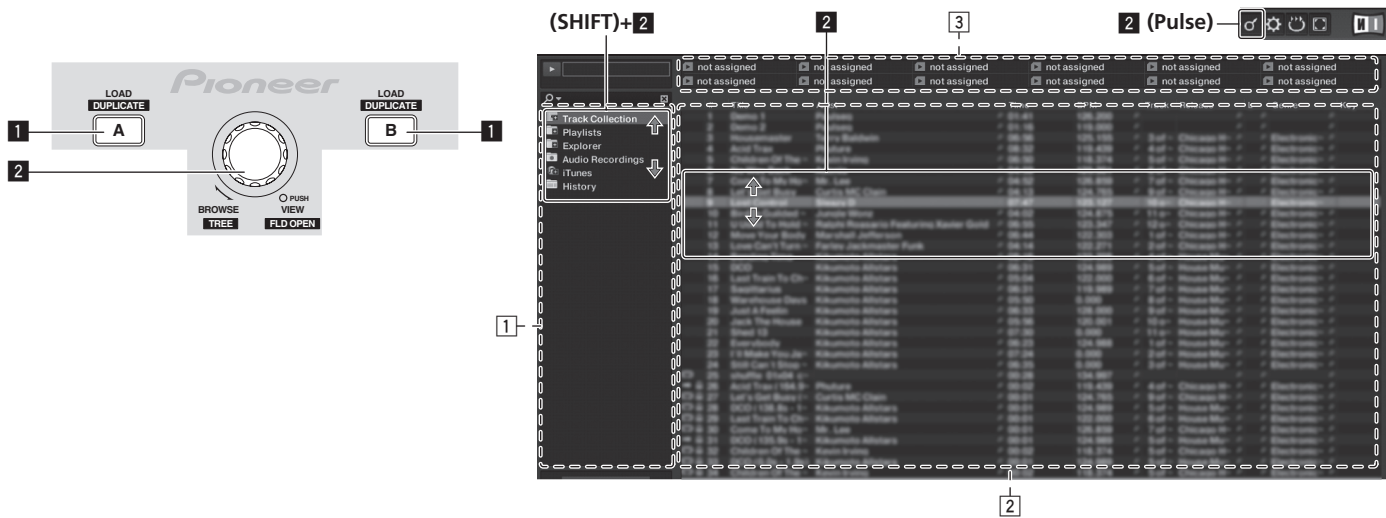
Pioneer

LOAD
DUPLICATE
A
1

LOAD
DUPLICATE
B
1

2

PUSH
BROWSE
TREE
VIEW
FLD OPEN

(SHIFT)+ 2

2

3

2 (Pulse)

not assigned
not assigned
not assigned
not assigned
not assigned
not assigned
not assigned
not assigned
not assigned
not assigned
not assigned
not assigned

Track Collection
Playlists
Explorer
Audio Recordings
iTunes
History

1

2